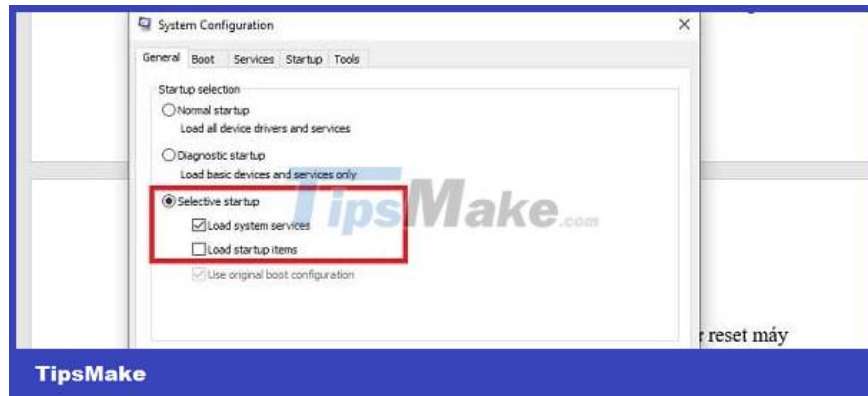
System Configuration
×
General Boot Services Startup Tools
Startup selection
Normal startup
Load all device drivers and services
Diagnostic startup
Load basic devices and services only
Selective startup
Load system services
Load startup items
Use original boot configuration
TipsMake.com
r reset máy
TipsMake